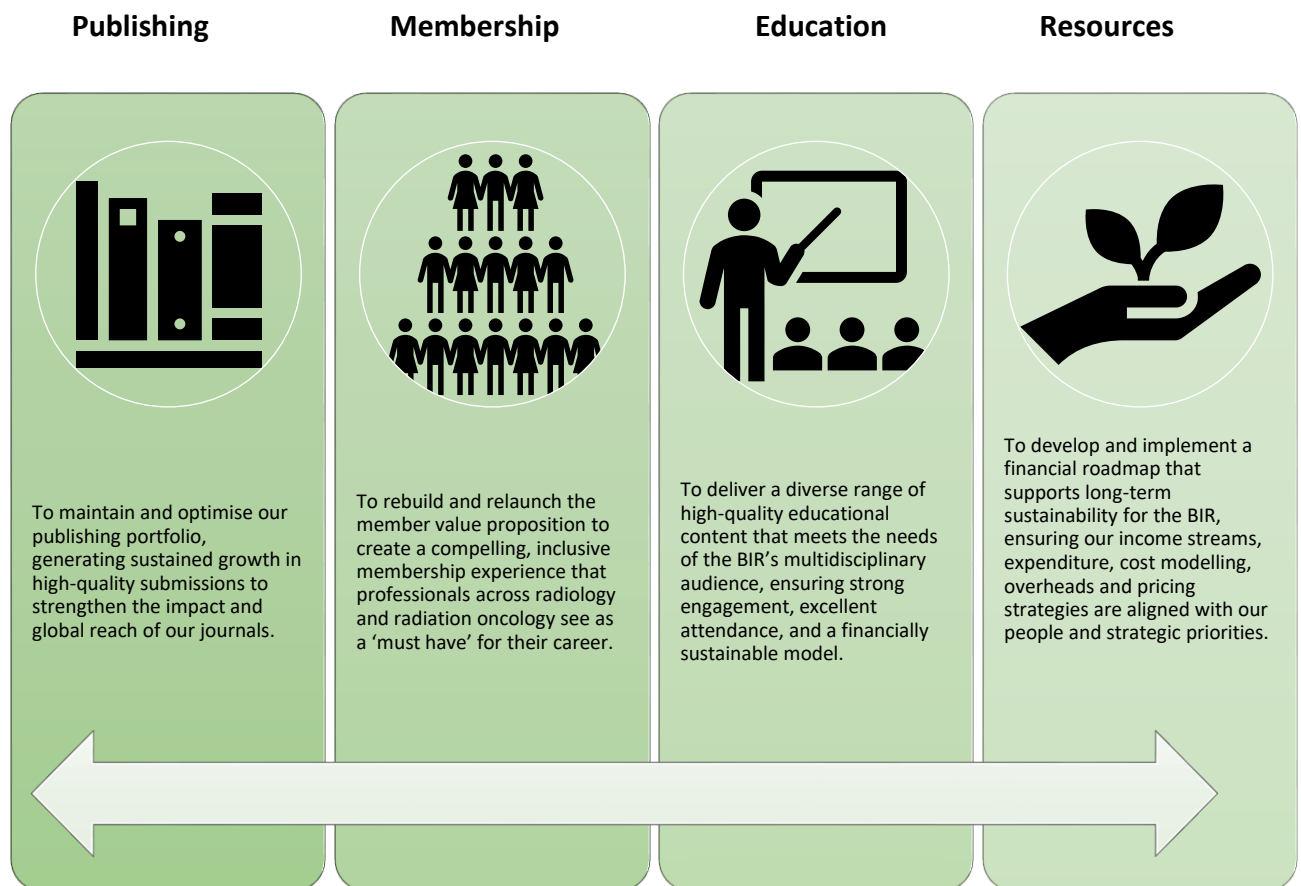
Publishing

To maintain and optimise our publishing portfolio, generating sustained growth in high-quality submissions to strengthen the impact and global reach of our journals.

Membership

To rebuild and relaunch the member value proposition to create a compelling, inclusive membership experience that professionals across radiology and radiation oncology see as a 'must have' for their career.

Education

To deliver a diverse range of high-quality educational content that meets the needs of the BIR's multidisciplinary audience, ensuring strong engagement, excellent attendance, and a financially sustainable model.

Resources

To develop and implement a financial roadmap that supports long-term sustainability for the BIR, ensuring our income streams, expenditure, cost modelling, overheads and pricing strategies are aligned with our people and strategic priorities.